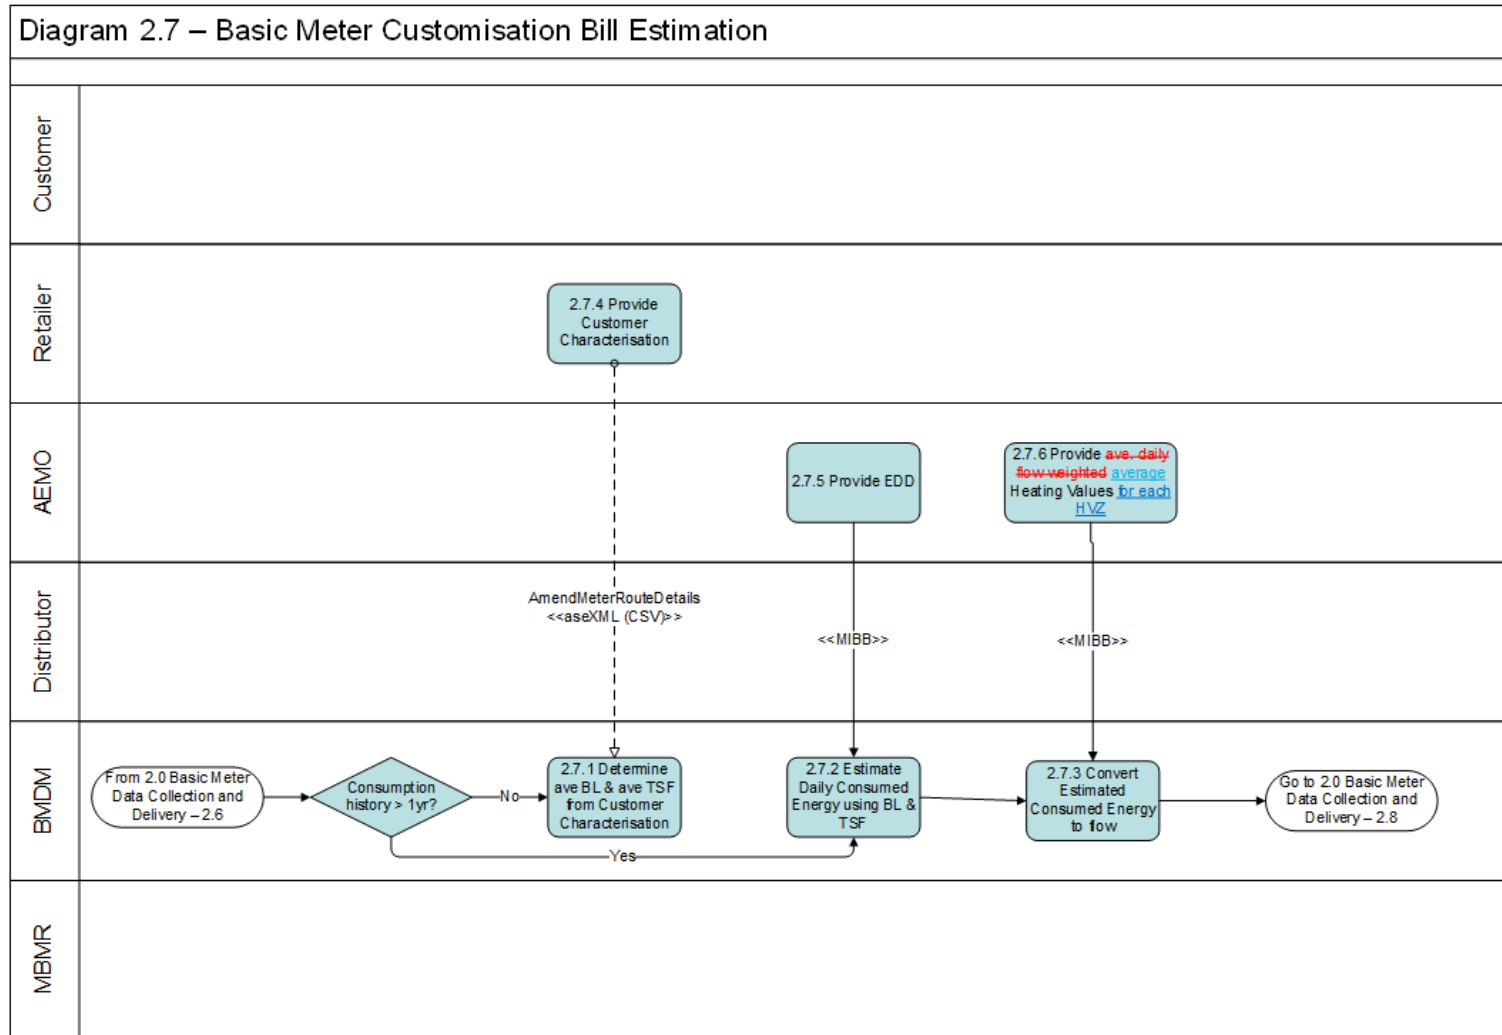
Diagram 2.7 – Basic Meter Customisation Bill Estimation

Customer

Retailer

AEMO

Distributor

BMDM

MBMR

2.7.4 Provide Customer Characterisation

2.7.5 Provide EDD

2.7.6 Provide ave. daily flow weighted average Heating Values for each HVZ

AmendMeterRouteDetails <<aseXML (CSV)>>

<<MIBB>>

<<MIBB>>

From 2.0 Basic Meter Data Collection and Delivery – 2.6

Consumption history > 1yr?

No

Yes

2.7.1 Determine ave BL & ave TSF from Customer Characterisation

2.7.2 Estimate Daily Consumed Energy using BL & TSF

2.7.3 Convert Estimated Consumed Energy to flow

Go to 2.0 Basic Meter Data Collection and Delivery – 2.8